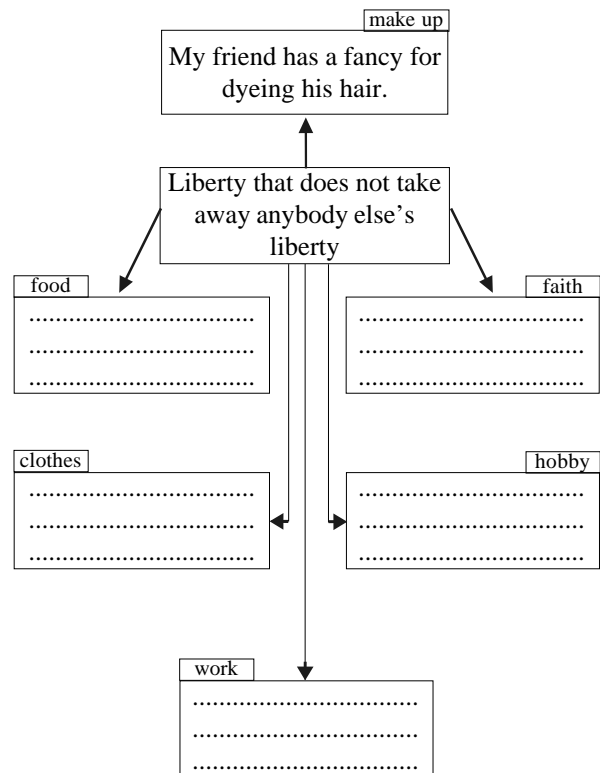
make up

My friend has a fancy for dyeing his hair.

Liberty that does not take away anybody else's liberty

food

...............................
...............................
...............................

faith

...............................
...............................
...............................

clothes

...............................
...............................
...............................

hobby

...............................
...............................
...............................

work

...............................
...............................
...............................